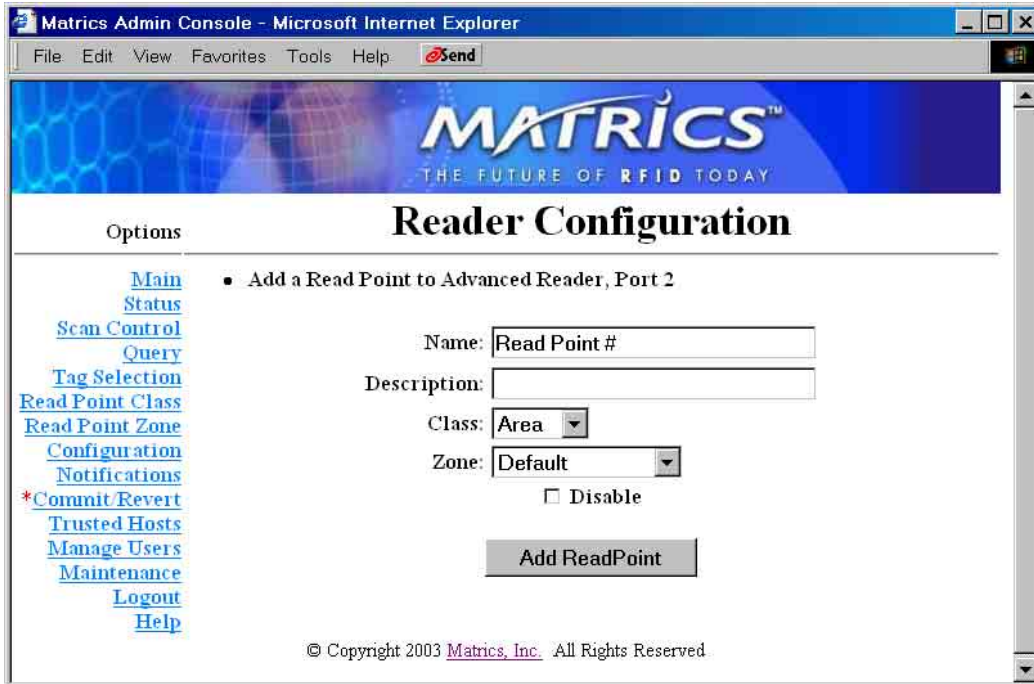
Matrics Admin Console - Microsoft Internet Explorer

File Edit View Favorites Tools Help Send

MATRICS™
THE FUTURE OF RFID TODAY

Options

Reader Configuration

Main
Status
Scan Control
Query
Tag Selection
Read Point Class
Read Point Zone
Configuration
Notifications
*Commit/Revert
Trusted Hosts
Manage Users
Maintenance
Logout
Help

• Add a Read Point to Advanced Reader, Port 2

Name: Read Point #
Description:
Class: Area
Zone: Default
☐ Disable

Add ReadPoint

© Copyright 2003 Matrics, Inc. All Rights Reserved